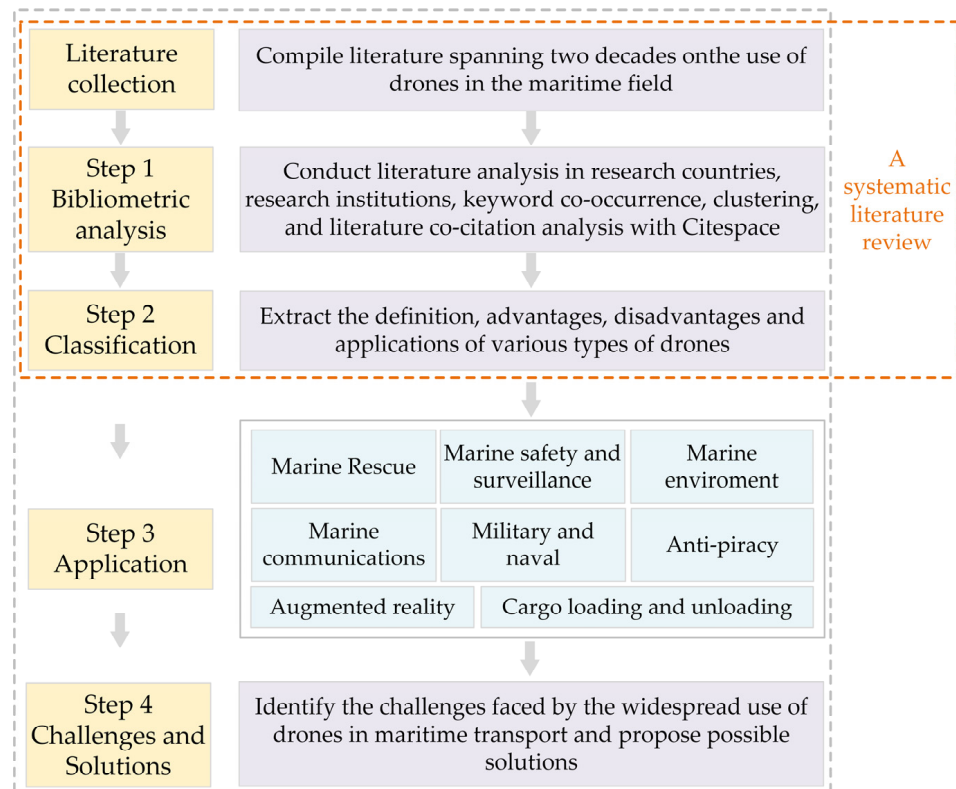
Literature collection

Compile literature spanning two decades onthe use of drones in the maritime field

Step 1 Bibliometric analysis

Conduct literature analysis in research countries, research institutions, keyword co-occurrence, clustering, and literature co-citation analysis with Citespace

A systematic literature review

Step 2 Classification

Extract the definition, advantages, disadvantages and applications of various types of drones

Step 3 Application

Marine Rescue

Marine safety and surveillance

Marine enviroment

Marine communications

Military and naval

Anti-piracy

Augmented reality

Cargo loading and unloading

Step 4 Challenges and Solutions

Identify the challenges faced by the widespread use of drones in maritime transport and propose possible solutions